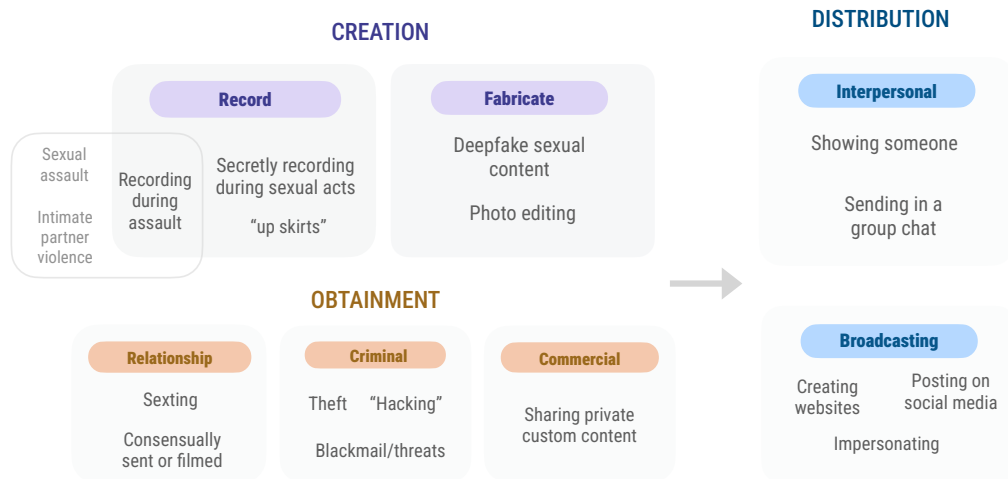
CREATION

Record

Sexual assault

Intimate partner violence

Recording during assault

Secretly recording during sexual acts

“up skirts”

Fabricate

Deepfake sexual content

Photo editing

OBTAINMENT

Relationship

Sexting

Consensually sent or filmed

Criminal

Theft “Hacking”

Blackmail/threats

Commercial

Sharing private custom content

DISTRIBUTION

Interpersonal

Showing someone

Sending in a group chat

Broadcasting

Creating websites

Posting on social media

Impersonating